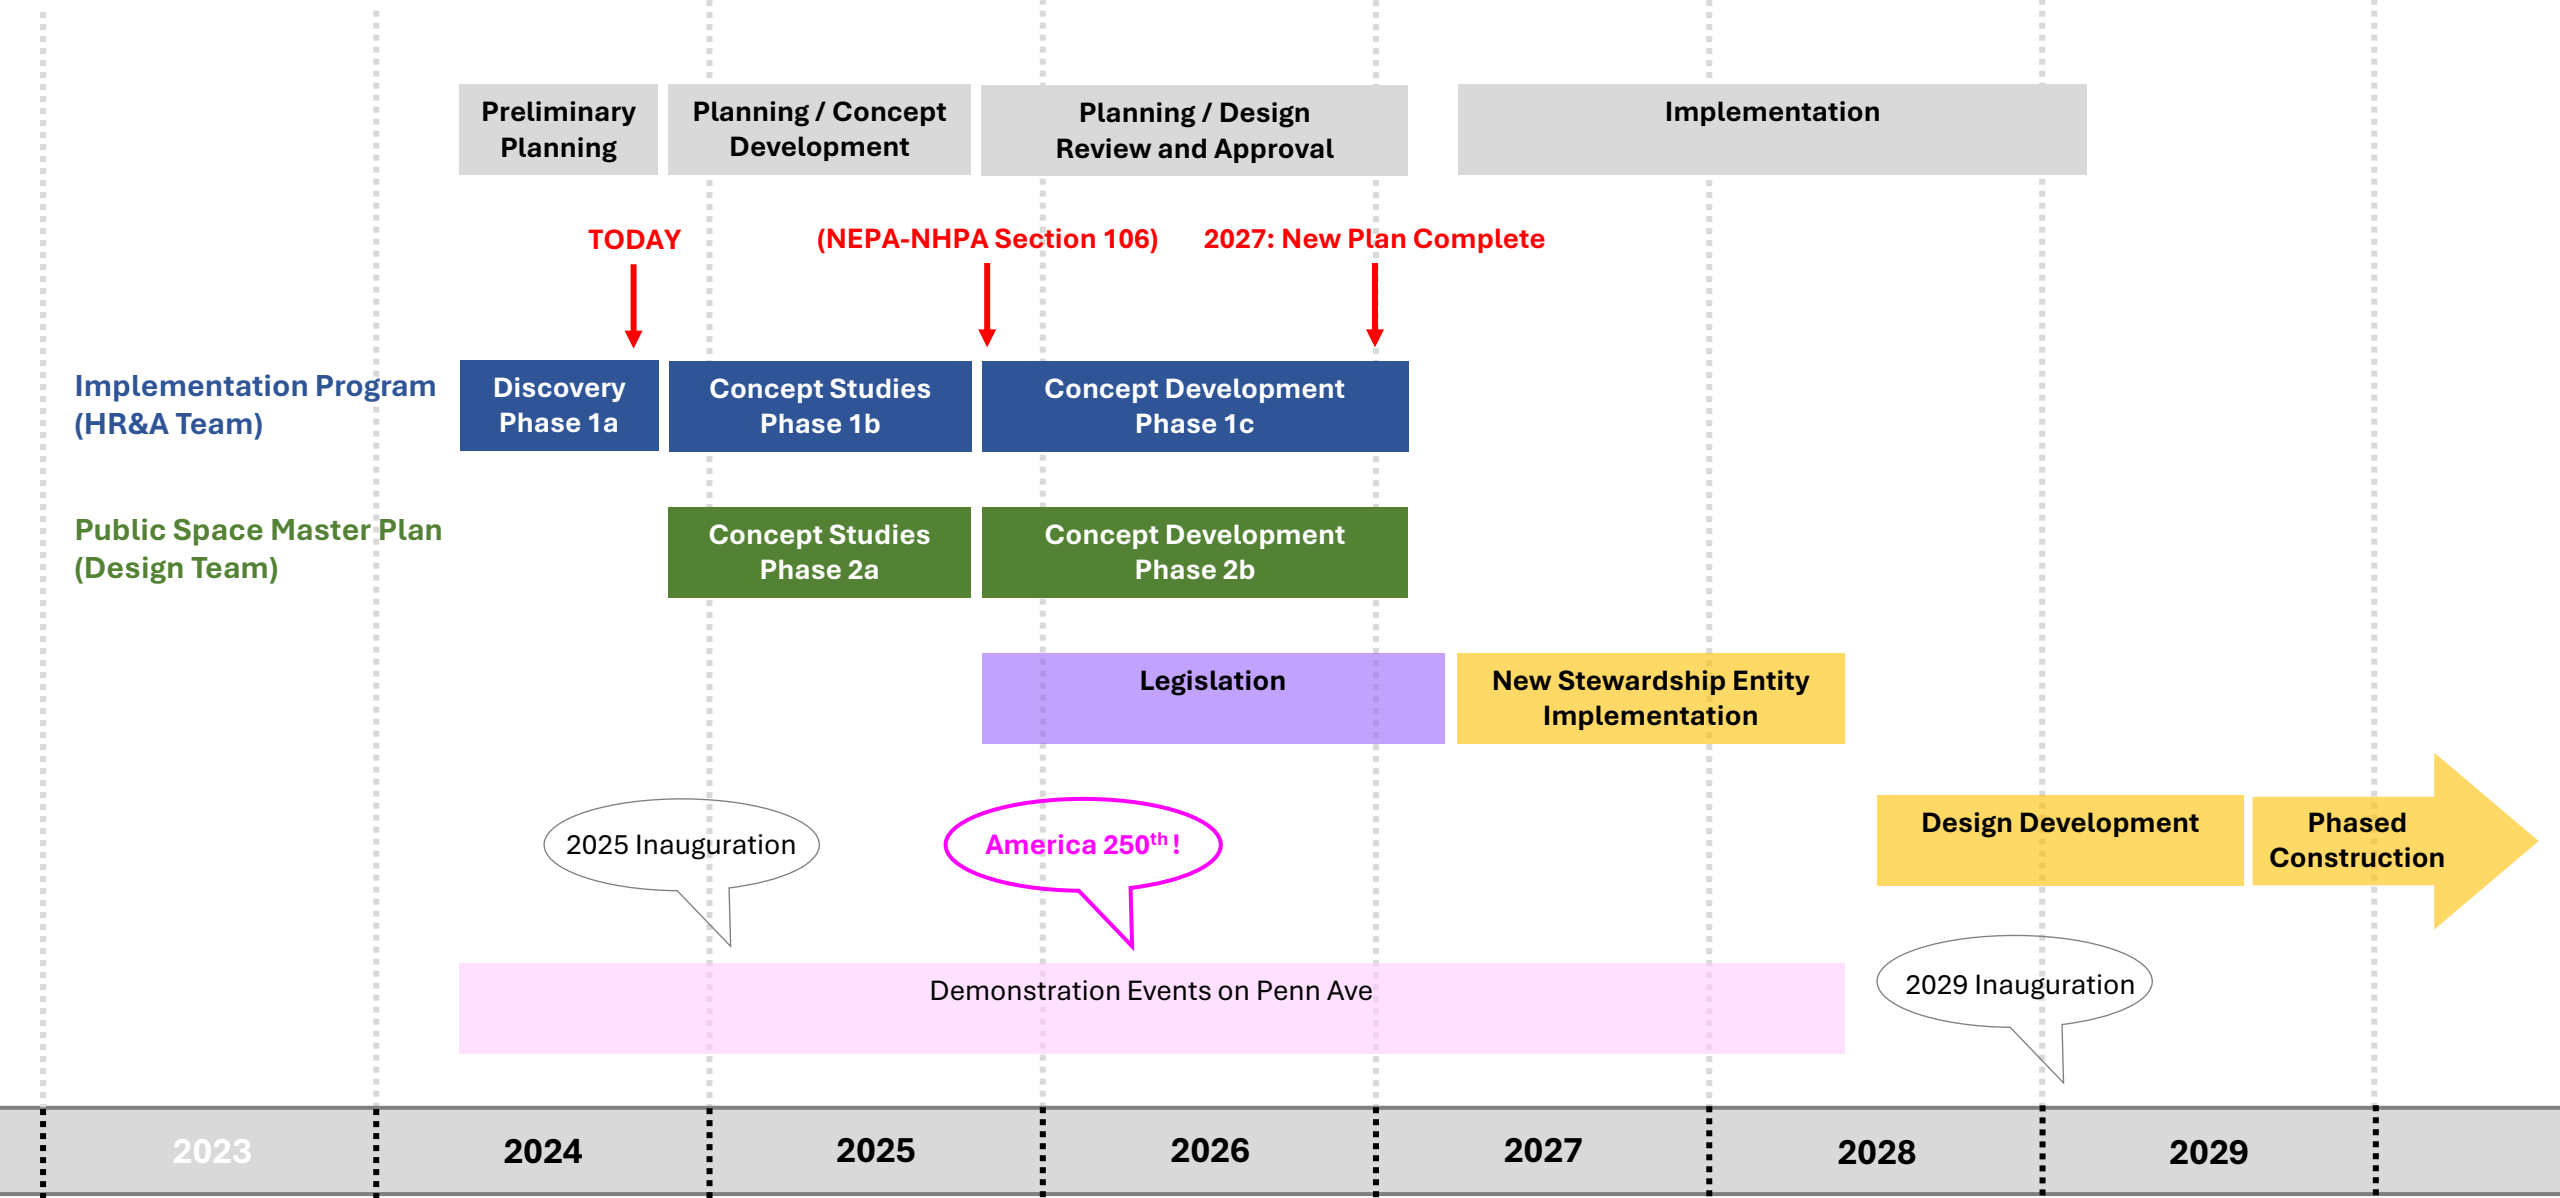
Preliminary Planning

Planning / Concept Development

Planning / Design Review and Approval

Implementation

TODAY

(NEPA-NHPA Section 106)

2027: New Plan Complete

Implementation Program (HR&A Team)

Discovery Phase 1a

Concept Studies Phase 1b

Concept Development Phase 1c

Public Space Master Plan (Design Team)

Concept Studies Phase 2a

Concept Development Phase 2b

Legislation

New Stewardship Entity Implementation

2025 Inauguration

America 250$^{th}$!

Design Development

Phased Construction

Demonstration Events on Penn Ave

2029 Inauguration

2023

2024

2025

2026

2027

2028

2029